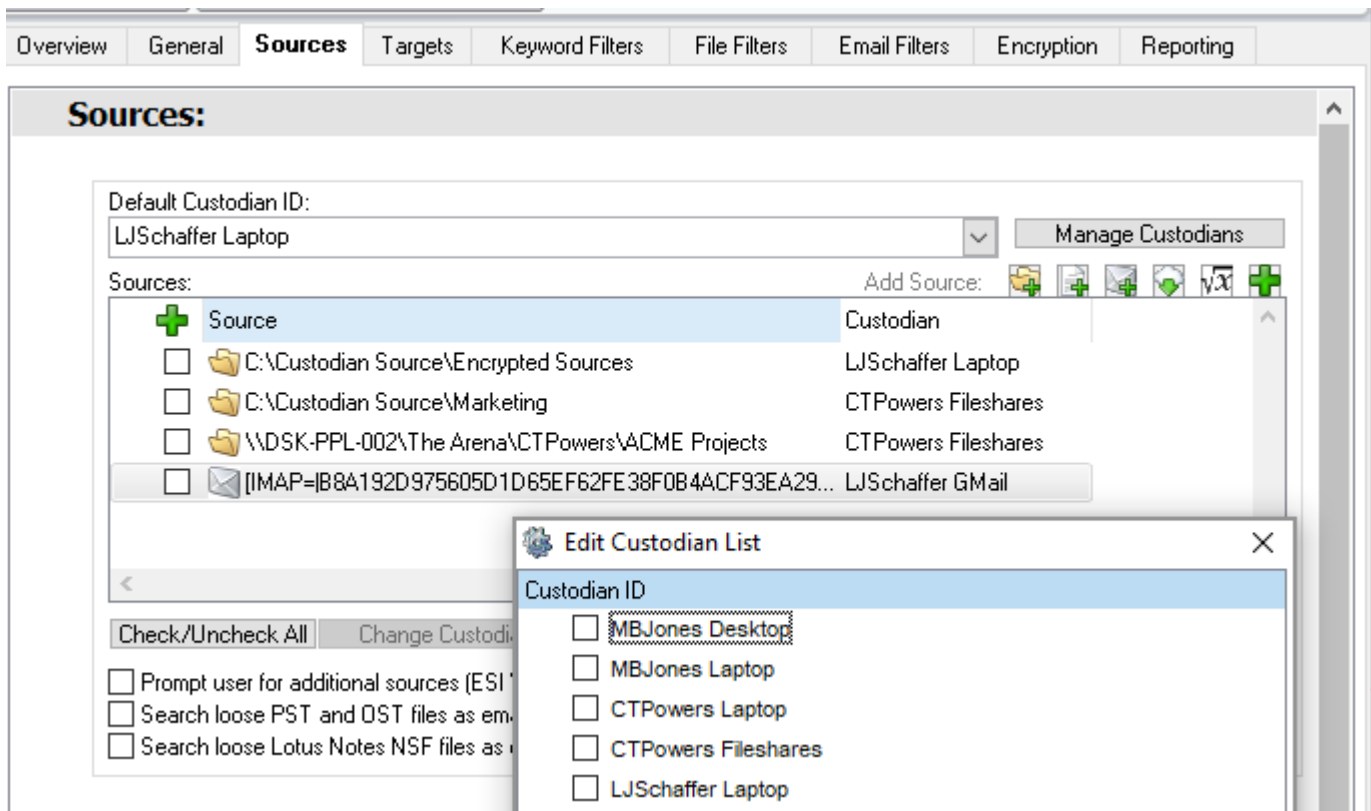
Overview General Sources Targets Keyword Filters File Filters Email Filters Encryption Reporting

Sources:

Default Custodian ID:
LJSchaffer Laptop
Manage Custodians
Sources:
Add Source:

| Source | Custodian |
|---|---|
| C:\Custodian Source\Encrypted Sources | LJSchaffer Laptop |
| C:\Custodian Source\Marketing | CTPowers Fileshares |
| \\DSK-PPL-002\The Arena\CTPowers\ACME Projects | CTPowers Fileshares |
| [IMAP=|B8A192D975605D1D65EF62FE38F0B4ACF93EA29... | LJSchaffer GMail |

Check/Uncheck All Change Custodi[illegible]

Prompt user for additional sources (ESI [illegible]
Search loose PST and OST files as em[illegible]
Search loose Lotus Notes NSF files as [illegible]

Edit Custodian List
Custodian ID
MBJones Desktop
MBJones Laptop
CTPowers Laptop
CTPowers Fileshares
LJSchaffer Laptop